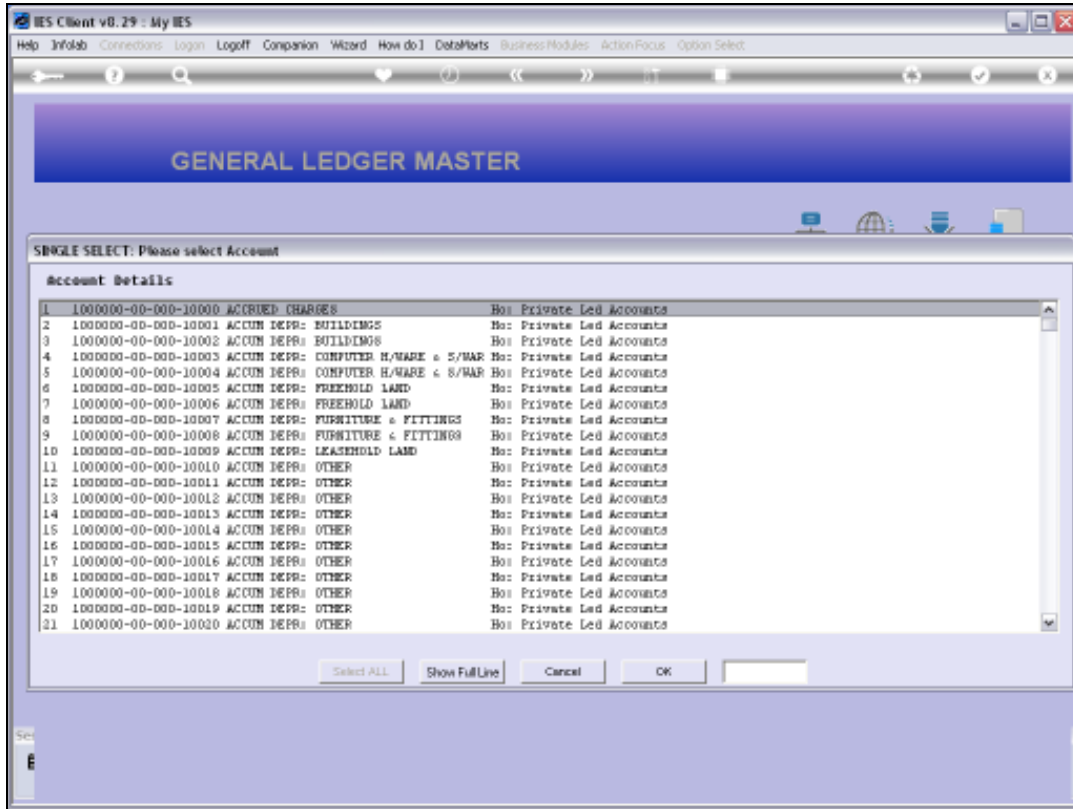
IES Client v8.29 : My IES

Help Infolab Connections Login Logoff Companion Wizard How do I DataMarts Business Modules Action Focus Option Select

GENERAL LEDGER MASTER

SINGLE SELECT: Please select Account

Account Details

| | | | |
|---|---|---|---|
| 1 | 1000000-00-000-10000 | ACCRUED CHARGES | No: Private Led Accounts |
| 2 | 1000000-00-000-10001 | ACCUM DEPR: BUILDINGS | No: Private Led Accounts |
| 3 | 1000000-00-000-10002 | ACCUM DEPR: BUILDINGS | No: Private Led Accounts |
| 4 | 1000000-00-000-10003 | ACCUM DEPR: COMPUTER H/WARE & S/WAR | No: Private Led Accounts |
| 5 | 1000000-00-000-10004 | ACCUM DEPR: COMPUTER H/WARE & S/WAR | No: Private Led Accounts |
| 6 | 1000000-00-000-10005 | ACCUM DEPR: FREEHOLD LAND | No: Private Led Accounts |
| 7 | 1000000-00-000-10006 | ACCUM DEPR: FREEHOLD LAND | No: Private Led Accounts |
| 8 | 1000000-00-000-10007 | ACCUM DEPR: FURNITURE & FITTINGS | No: Private Led Accounts |
| 9 | 1000000-00-000-10008 | ACCUM DEPR: FURNITURE & FITTINGS | No: Private Led Accounts |
| 10 | 1000000-00-000-10009 | ACCUM DEPR: LEASEHOLD LAND | No: Private Led Accounts |
| 11 | 1000000-00-000-10010 | ACCUM DEPR: OTHER | No: Private Led Accounts |
| 12 | 1000000-00-000-10011 | ACCUM DEPR: OTHER | No: Private Led Accounts |
| 13 | 1000000-00-000-10012 | ACCUM DEPR: OTHER | No: Private Led Accounts |
| 14 | 1000000-00-000-10013 | ACCUM DEPR: OTHER | No: Private Led Accounts |
| 15 | 1000000-00-000-10014 | ACCUM DEPR: OTHER | No: Private Led Accounts |
| 16 | 1000000-00-000-10015 | ACCUM DEPR: OTHER | No: Private Led Accounts |
| 17 | 1000000-00-000-10016 | ACCUM DEPR: OTHER | No: Private Led Accounts |
| 18 | 1000000-00-000-10017 | ACCUM DEPR: OTHER | No: Private Led Accounts |
| 19 | 1000000-00-000-10018 | ACCUM DEPR: OTHER | No: Private Led Accounts |
| 20 | 1000000-00-000-10019 | ACCUM DEPR: OTHER | No: Private Led Accounts |
| 21 | 1000000-00-000-10020 | ACCUM DEPR: OTHER | No: Private Led Accounts |

Select ALL | Show Full Line | Cancel | OK